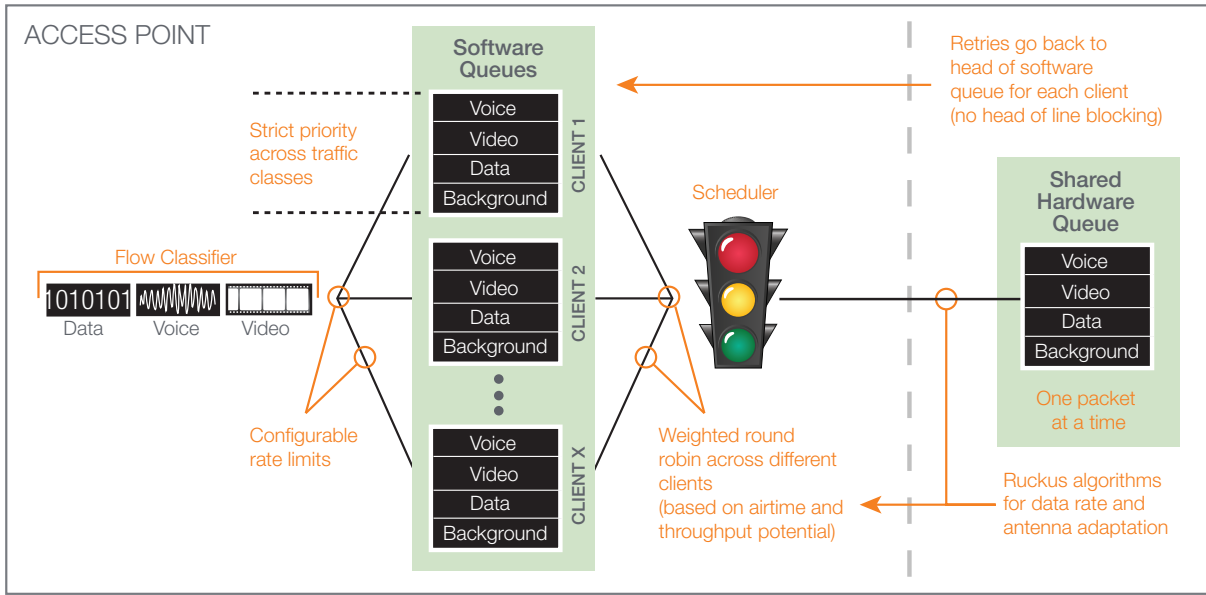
ACCESS POINT

Software Queues

Retries go back to head of software queue for each client (no head of line blocking)

Strict priority across traffic classes

Voice
Video
Data
Background
CLIENT 1

Scheduler

Shared Hardware Queue

Flow Classifier

1010101
Data
Voice
Video

Voice
Video
Data
Background
CLIENT 2

Voice
Video
Data
Background

One packet at a time

Configurable rate limits

Voice
Video
Data
Background
CLIENT X

Weighted round robin across different clients (based on airtime and throughput potential)

Ruckus algorithms for data rate and antenna adaptation